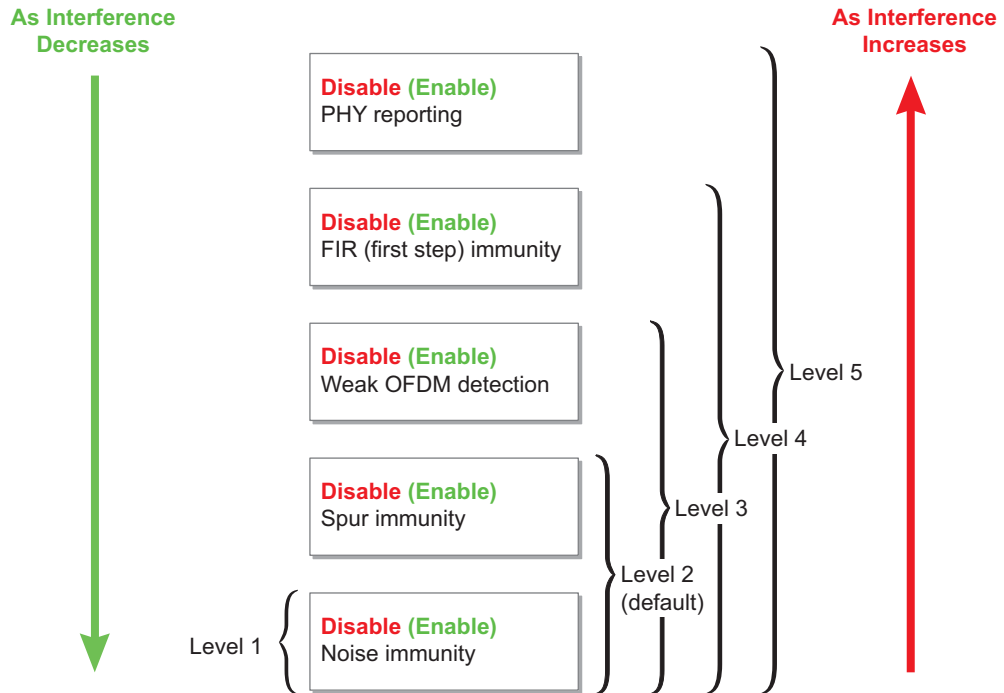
As Interference Decreases

As Interference Increases

Disable (Enable)
PHY reporting

Disable (Enable)
FIR (first step) immunity

Disable (Enable)
Weak OFDM detection

Disable (Enable)
Spur immunity

Disable (Enable)
Noise immunity

Level 1

Level 2 (default)

Level 3

Level 4

Level 5